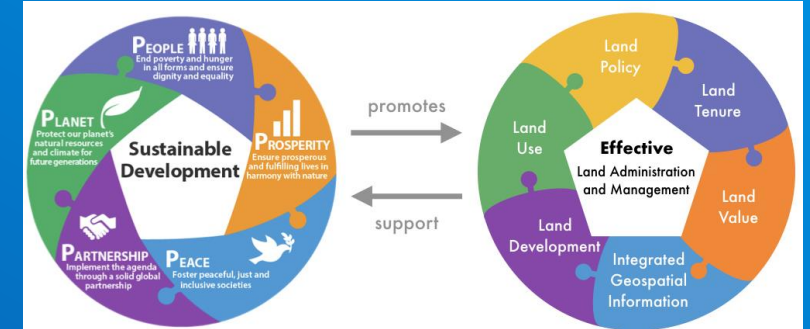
PEOPLE
End poverty and hunger in all forms and ensure dignity and equality

PROSPERITY
Ensure prosperous and fulfilling lives in harmony with nature

PEACE
Foster peaceful, just and inclusive societies

PARTNERSHIP
Implement the agenda through a solid global partnership

PLANET
Protect our planet's natural resources and climate for future generations

Sustainable Development

promotes

support

Land Policy

Land Tenure

Land Value

Integrated Geospatial Information

Land Development

Land Use

Effective
Land Administration and Management